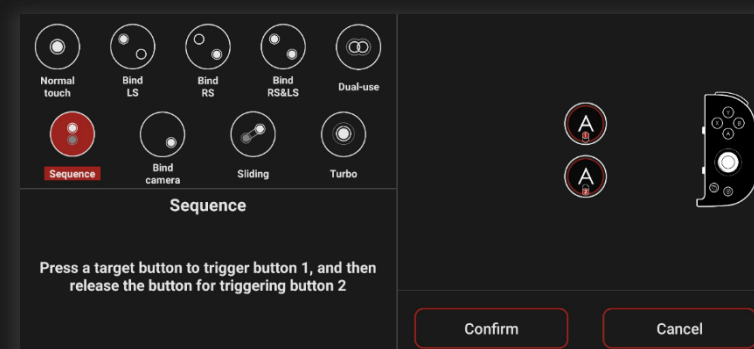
Normal touch

Bind LS

Bind RS

Bind RS&LS

Dual-use

Sequence

Bind camera

Sliding

Turbo

Sequence

Press a target button to trigger button 1, and then release the button for triggering button 2

A
1

A
2

Y
X
B
A

Confirm

Cancel